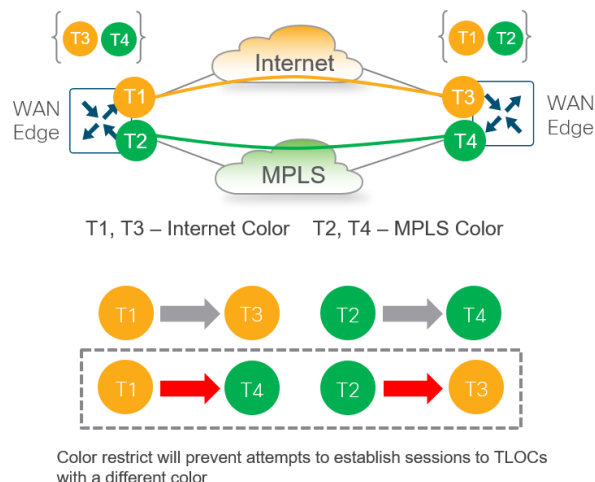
T3 T4

T1 T2

Internet

WAN Edge

T1

T2

T3

T4

WAN Edge

MPLS

T1, T3 – Internet Color T2, T4 – MPLS Color

T1 T3

T2 T4

T1 T4

T2 T3

Color restrict will prevent attempts to establish sessions to TLOCs with a different color